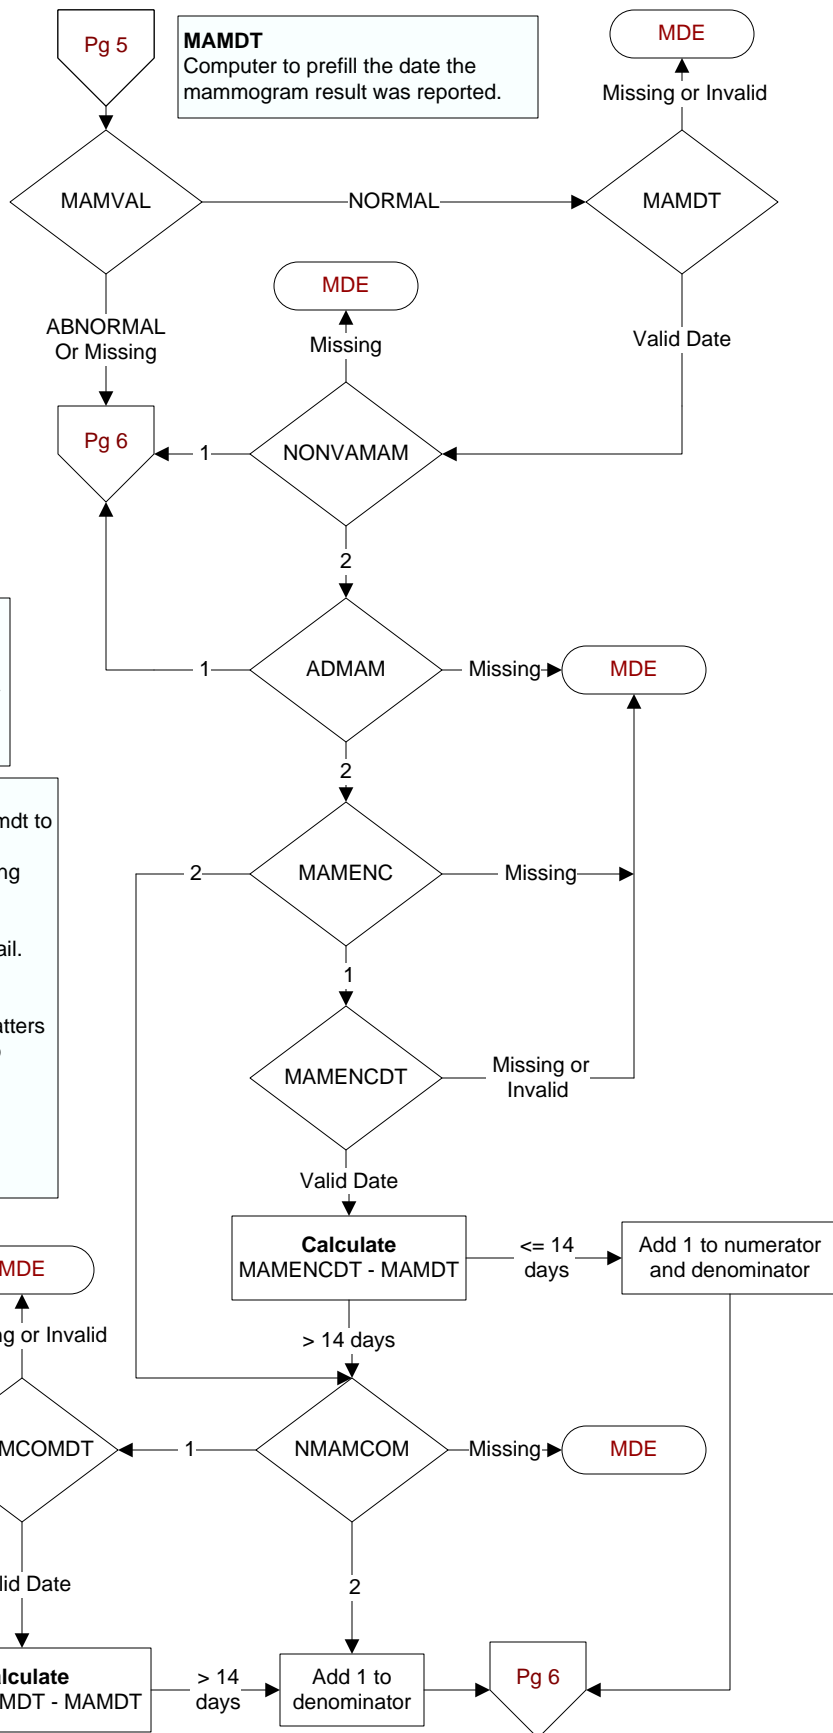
Pg 5

**MAMDT**
Computer to prefill the date the mammogram result was reported.

MDE

Missing or Invalid

MAMVAL

NORMAL

MAMDT

MDE

ABNORMAL
Or Missing

Missing

Valid Date

Pg 6

1

NONVAMAM

2

1

ADMAM

Missing

MDE

2

mdt to

ng

ail.

atters

2

MAMENC

Missing

1

MAMENCDT

Missing or Invalid

Valid Date

**Calculate**
MAMENCDT - MAMDT

<= 14 days

Add 1 to numerator and denominator

MDE

ng or Invalid

> 14 days

MCOMDT

1

NMAMCOM

Missing

MDE

lid Date

2

alculate
MDT - MAMDT

> 14 days

Add 1 to denominator

Pg 6